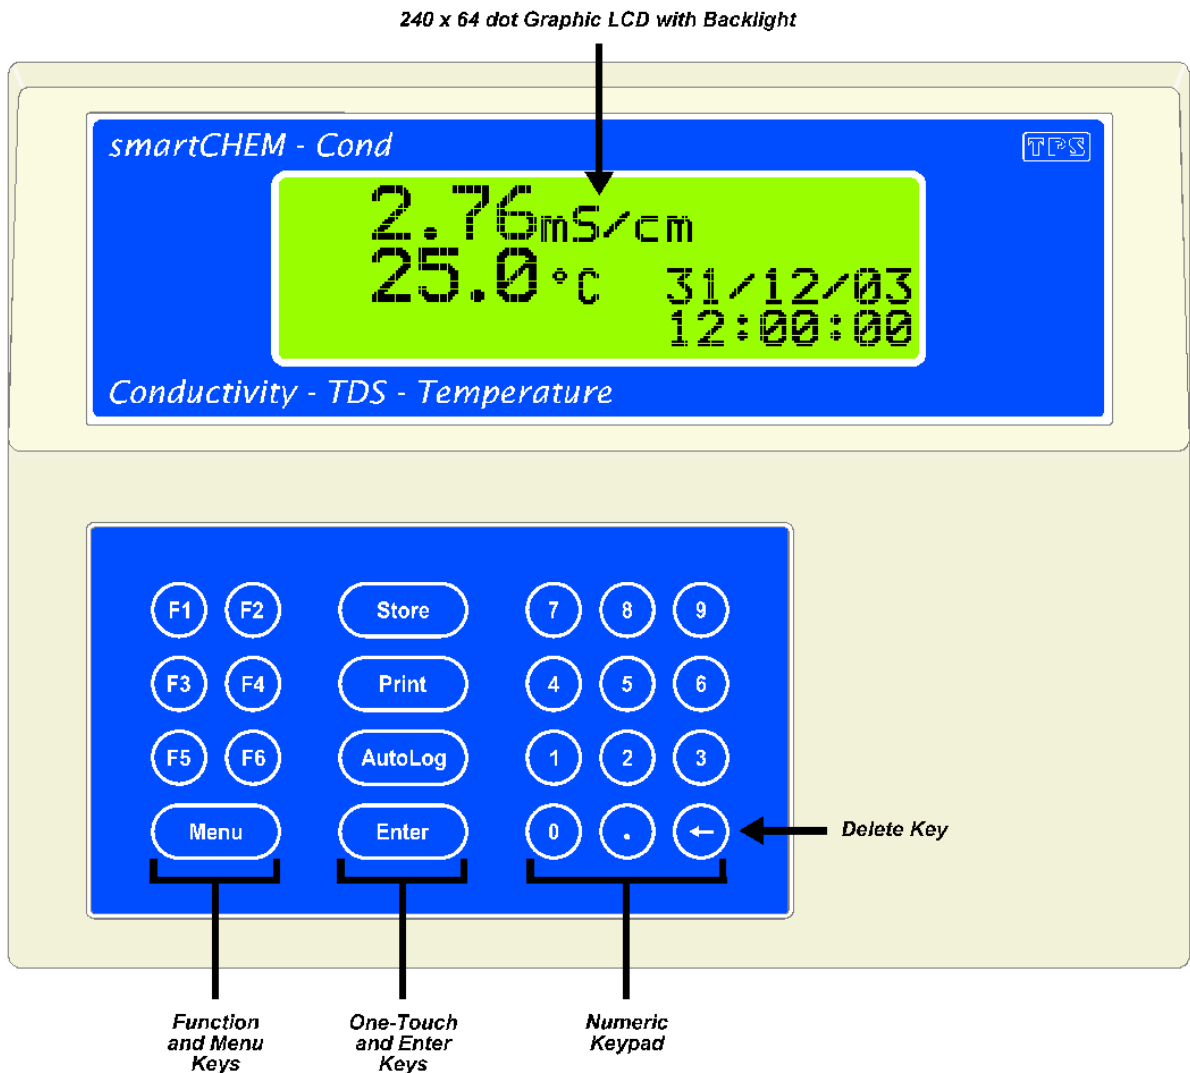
240 x 64 dot Graphic LCD with Backlight

smartCHEM - Cond

TPS

2.76mS/cm
25.0°C 31/12/03
12:00:00

Conductivity - TDS - Temperature

F1 F2
F3 F4
F5 F6
Menu

Store
Print
AutoLog
Enter

7 8 9
4 5 6
1 2 3
0 . ←

Delete Key

Function and Menu Keys

One-Touch and Enter Keys

Numeric Keypad